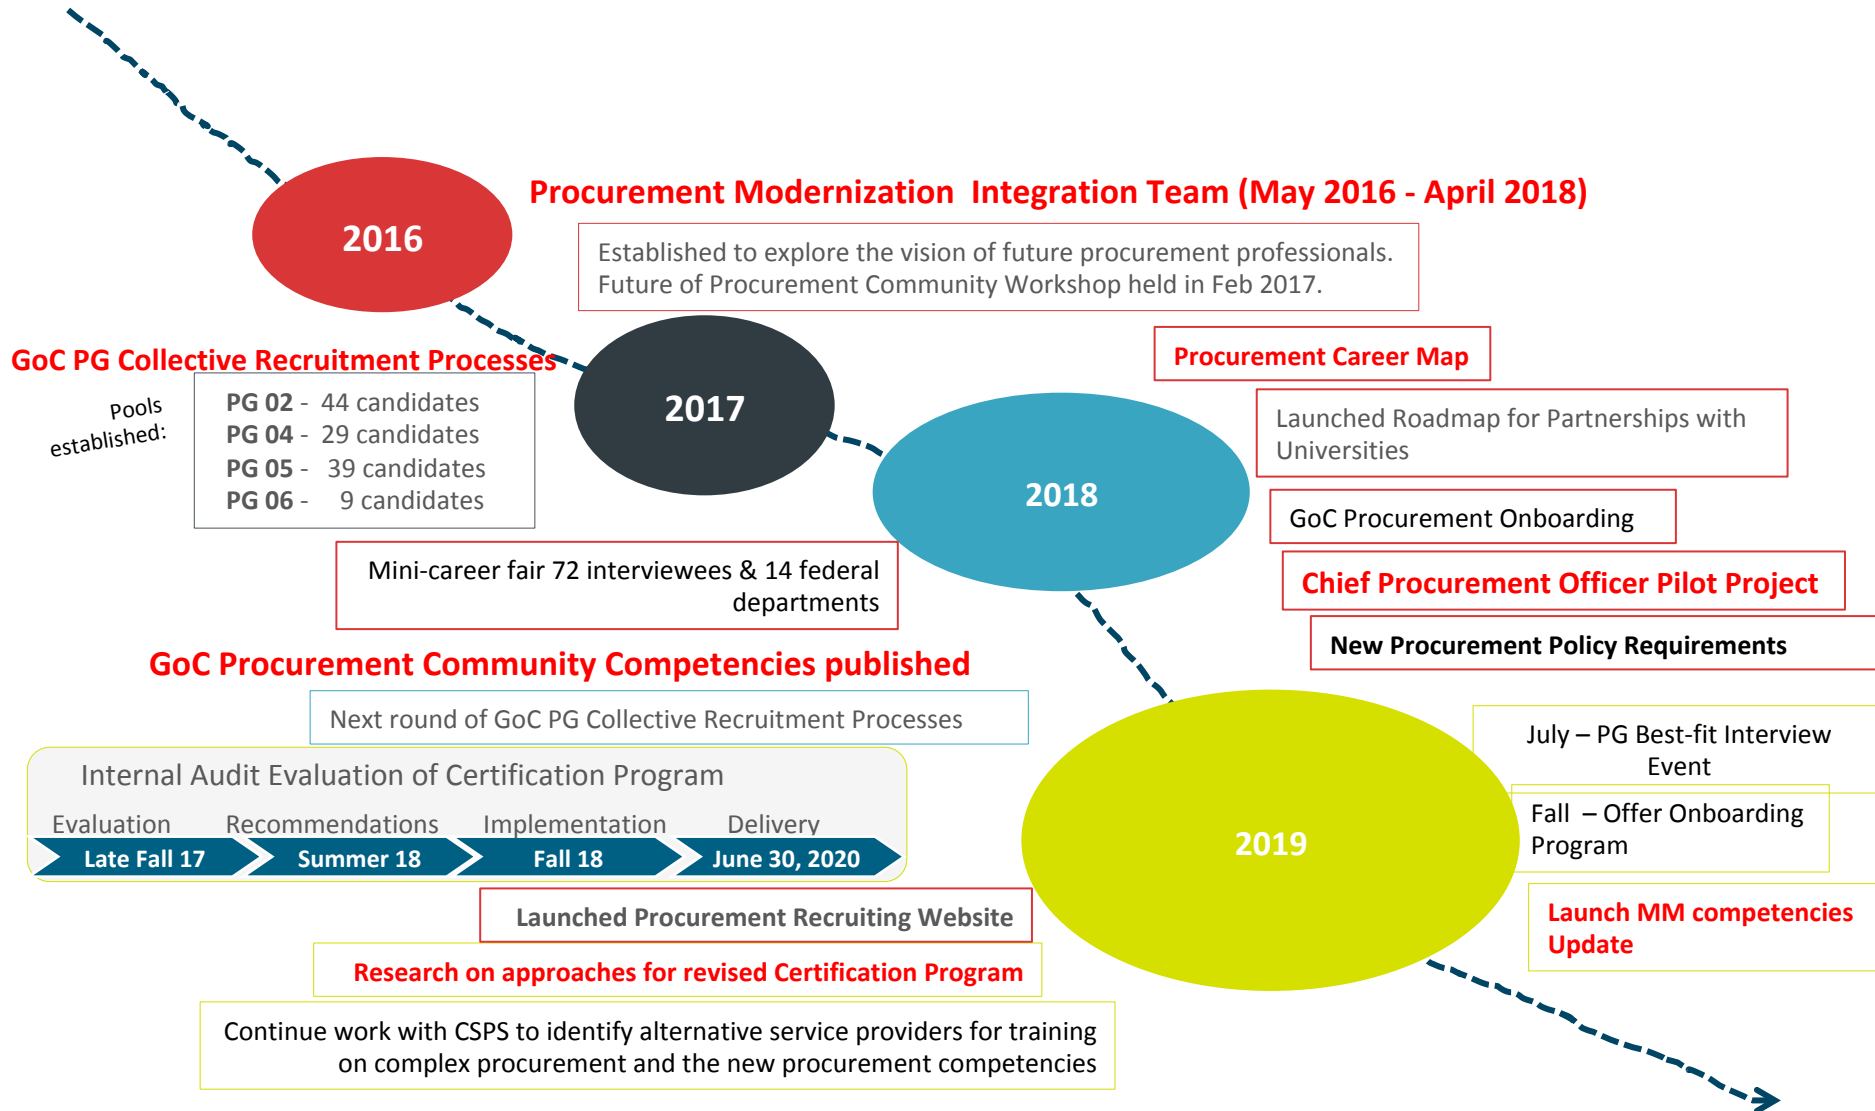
2016

Procurement Modernization Integration Team (May 2016 - April 2018)

Established to explore the vision of future procurement professionals. Future of Procurement Community Workshop held in Feb 2017.

GoC PG Collective Recruitment Processes

Pools established:

PG 02 - 44 candidates
PG 04 - 29 candidates
PG 05 - 39 candidates
PG 06 - 9 candidates

2017

Procurement Career Map

Launched Roadmap for Partnerships with Universities

2018

GoC Procurement Onboarding

Mini-career fair 72 interviewees & 14 federal departments

Chief Procurement Officer Pilot Project

New Procurement Policy Requirements

GoC Procurement Community Competencies published

Next round of GoC PG Collective Recruitment Processes

Internal Audit Evaluation of Certification Program

| Evaluation | Recommendations | Implementation | Delivery |
|---|---|---|---|
| Late Fall 17 | Summer 18 | Fall 18 | June 30, 2020 |

July – PG Best-fit Interview Event

2019

Fall – Offer Onboarding Program

Launched Procurement Recruiting Website

Launch MM competencies Update

Research on approaches for revised Certification Program

Continue work with CSPS to identify alternative service providers for training on complex procurement and the new procurement competencies